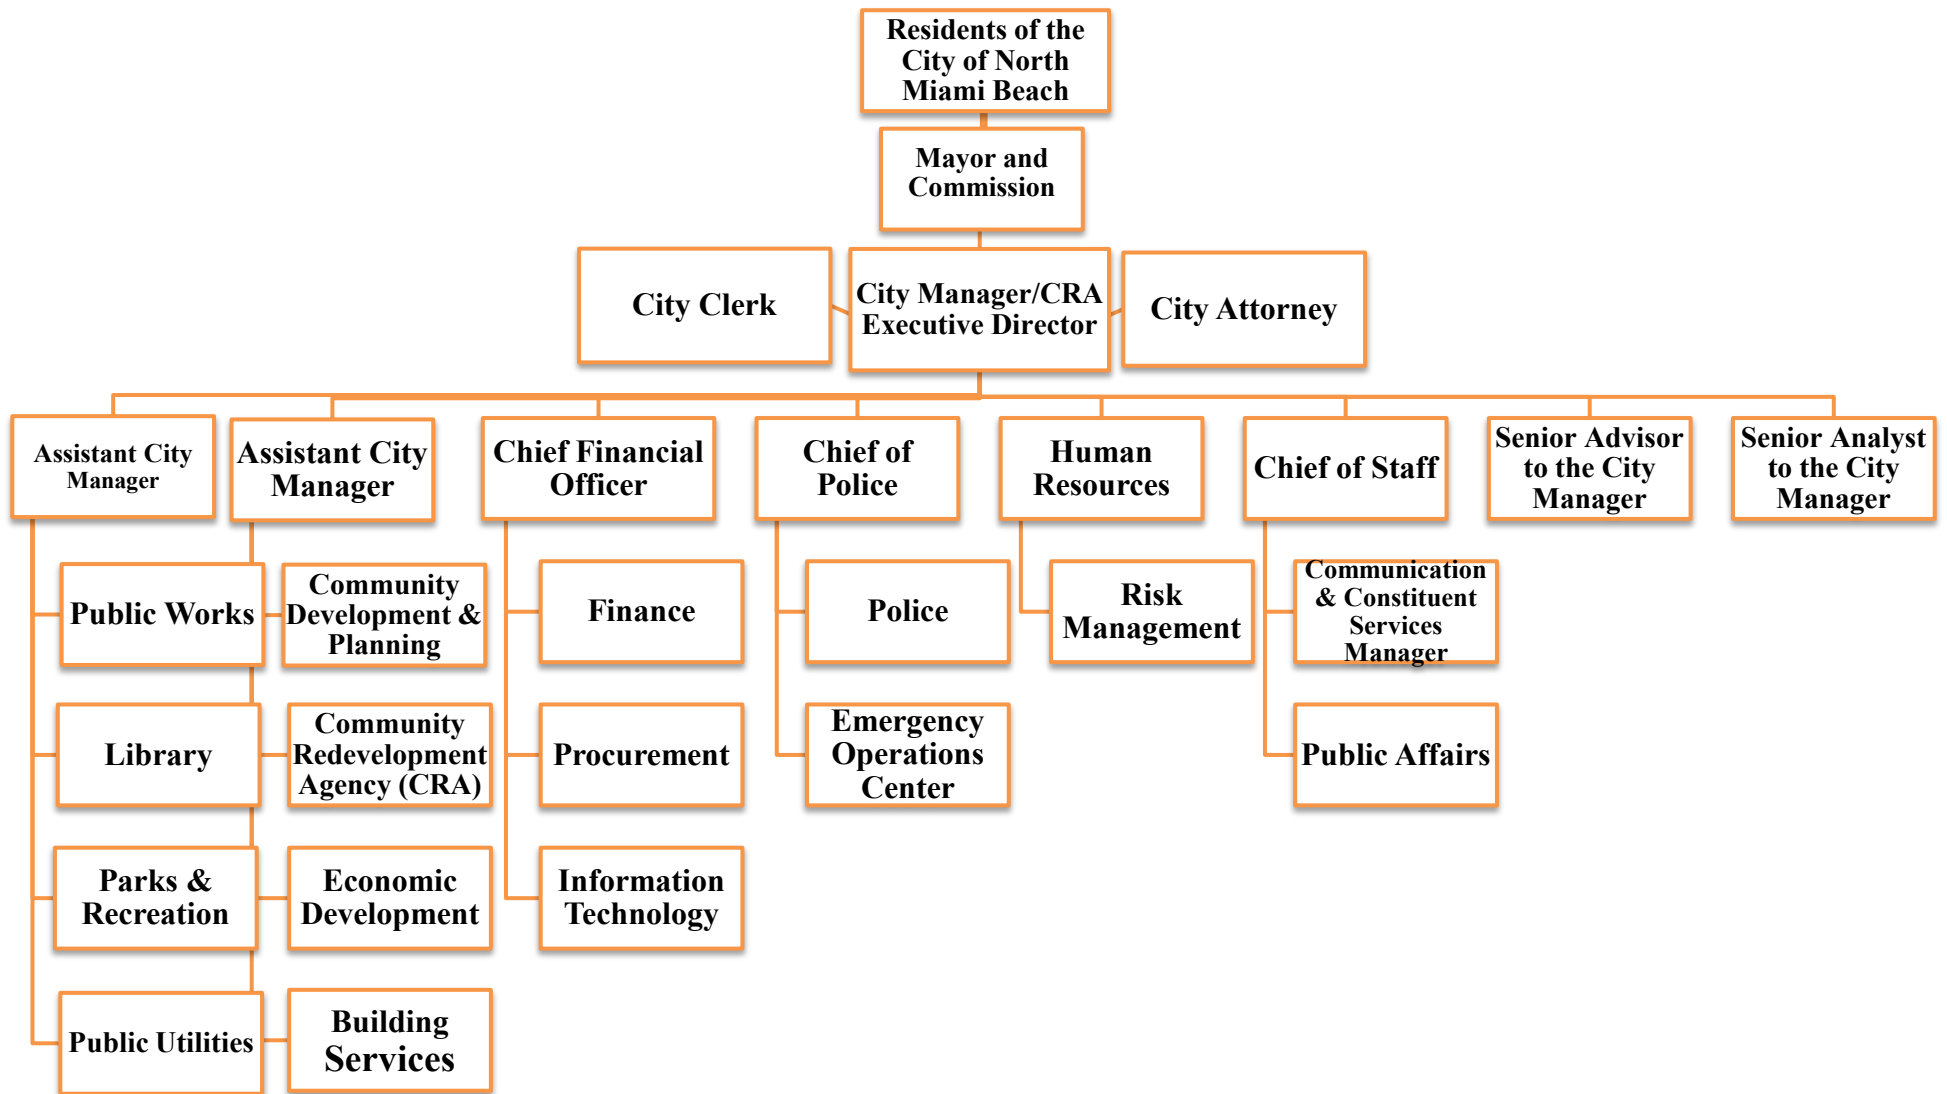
Residents of the City of North Miami Beach

Mayor and Commission

City Clerk

City Manager/CRA Executive Director

City Attorney

Assistant City Manager

Assistant City Manager

Chief Financial Officer

Chief of Police

Human Resources

Chief of Staff

Senior Advisor to the City Manager

Senior Analyst to the City Manager

Public Works

Community Development & Planning

Finance

Police

Risk Management

Communication & Constituent Services Manager

Library

Community Redevelopment Agency (CRA)

Procurement

Emergency Operations Center

Public Affairs

Parks & Recreation

Economic Development

Information Technology

Public Utilities

Building Services